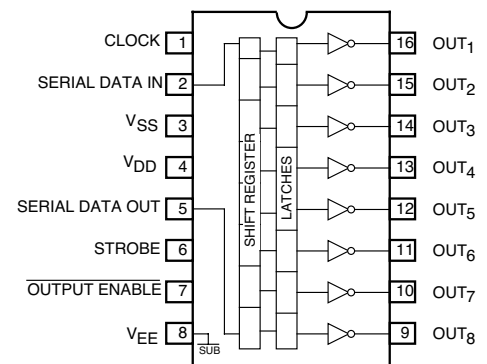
CLOCK 1
SERIAL DATA IN 2
$V_{SS}$ 3
$V_{DD}$ 4
SERIAL DATA OUT 5
STROBE 6
$\overline{\text{OUTPUT ENABLE}}$ 7
$V_{EE}$ 8
SUB
SHIFT REGISTER
LATCHES
16 $OUT_1$
15 $OUT_2$
14 $OUT_3$
13 $OUT_4$
12 $OUT_5$
11 $OUT_6$
10 $OUT_7$
9 $OUT_8$